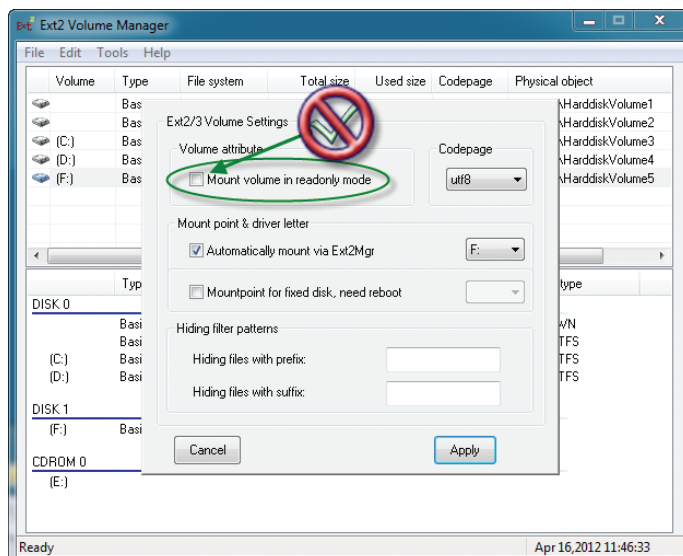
Ext2 Volume Manager

File Edit Tools Help

| Volume | Type | File system | Total size | Used size | Codepage | Physical object |
|---|---|---|---|---|---|---|
| | Bas | | | | | \HarddiskVolume1 |
| | Bas | | | | | \HarddiskVolume2 |
| (C:) | Bas | | | | | \HarddiskVolume3 |
| (D:) | Bas | | | | | \HarddiskVolume4 |
| (F:) | Bas | | | | | \HarddiskVolume5 |

Typ
type

DISK 0
Basi WN
Basi TFS
(C:) Basi TFS
(D:) Basi TFS

DISK 1
(F:) Basi

CDROM 0
(E:)

Ext2/3 Volume Settings

Volume attribute

Mount volume in readonly mode

Codepage

utf8

Mount point & driver letter

Automatically mount via Ext2Mgr

F:

Mountpoint for fixed disk, need reboot

Hiding filter patterns

Hiding files with prefix:

Hiding files with suffix:

Cancel

Apply

Ready

Apr 16,2012 11:46:33